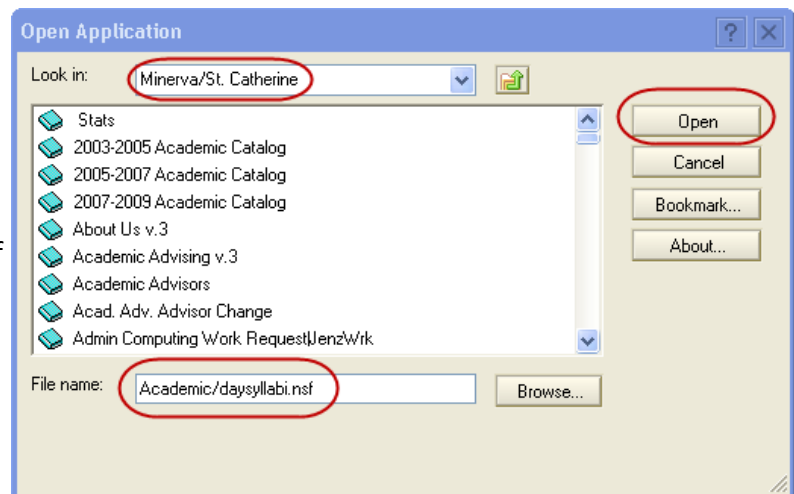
Open Application

Look in: Minerva/St. Catherine

Stats
2003-2005 Academic Catalog
2005-2007 Academic Catalog
2007-2009 Academic Catalog
About Us v.3
Academic Advising v.3
Academic Advisors
Acad. Adv. Advisor Change
Admin Computing Work Request|JenzWrk

File name: Academic/daysyllabi.nsf

Open
Cancel
Bookmark...
About...
Browse...